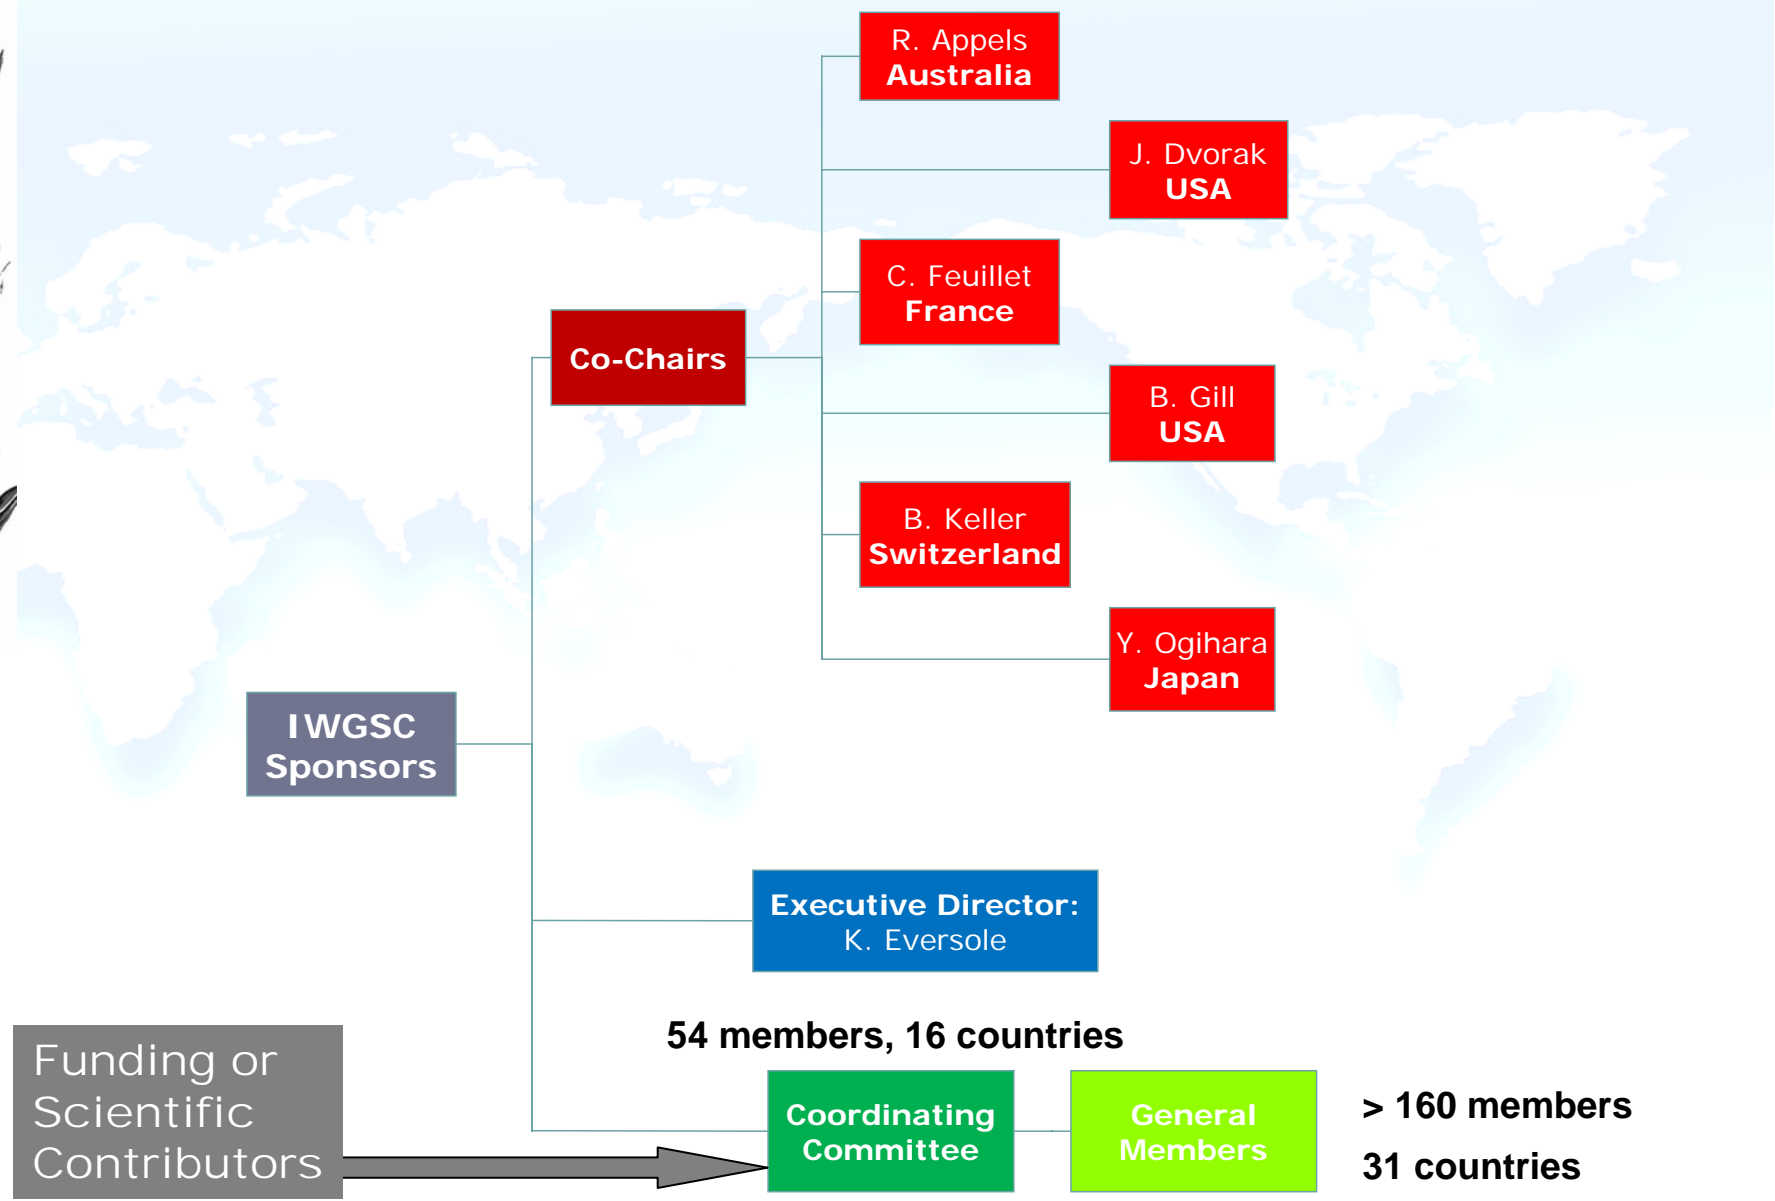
R. Appels
Australia

J. Dvorak
USA

C. Feuillet
France

Co-Chairs

B. Gill
USA

B. Keller
Switzerland

Y. Ogihara
Japan

IWGSC
Sponsors

Executive Director:
K. Eversole

54 members, 16 countries

Funding or Scientific Contributors

Coordinating Committee

General Members

> 160 members

31 countries